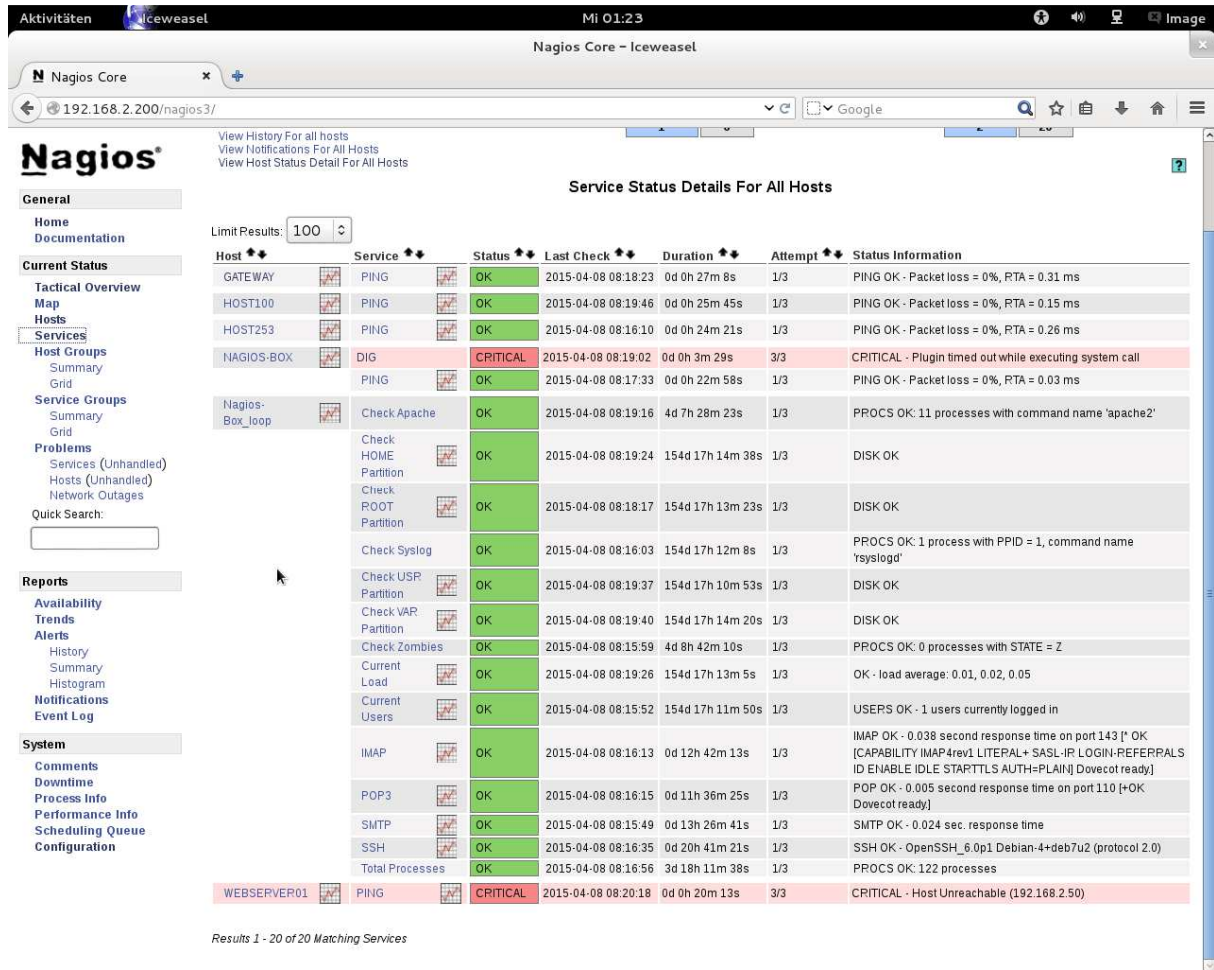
Aktivitäten Iceweasel Mi 01:23 Image

Nagios Core - Iceweasel

Nagios Core × +

192.168.2.200/nagios3/

Google

Nagios

General
Home
Documentation

Current Status
Tactical Overview
Map
Hosts
Services
Host Groups
Summary
Grid
Service Groups
Summary
Grid
Problems
Services (Unhandled)
Hosts (Unhandled)
Network Outages
Quick Search:

Reports
Availability
Trends
Alerts
History
Summary
Histogram
Notifications
Event Log

System
Comments
Downtime
Process Info
Performance Info
Scheduling Queue
Configuration

View History For all hosts
View Notifications For All Hosts
View Host Status Detail For All Hosts

Service Status Details For All Hosts

Limit Results: 100

| Host | Service | Status | Last Check | Duration | Attempt | Status Information |
|---|---|---|---|---|---|---|
| GATEWAY | PING | OK | 2015-04-08 08:18:23 | 0d 0h 27m 8s | 1/3 | PING OK - Packet loss = 0%, RTA = 0.31 ms |
| HOST100 | PING | OK | 2015-04-08 08:19:46 | 0d 0h 25m 45s | 1/3 | PING OK - Packet loss = 0%, RTA = 0.15 ms |
| HOST253 | PING | OK | 2015-04-08 08:16:10 | 0d 0h 24m 21s | 1/3 | PING OK - Packet loss = 0%, RTA = 0.26 ms |
| NAGIOS-BOX | DIG | CRITICAL | 2015-04-08 08:19:02 | 0d 0h 3m 29s | 3/3 | CRITICAL - Plugin timed out while executing system call |
| | PING | OK | 2015-04-08 08:17:33 | 0d 0h 22m 58s | 1/3 | PING OK - Packet loss = 0%, RTA = 0.03 ms |
| Nagios-Box_loop | Check Apache | OK | 2015-04-08 08:19:16 | 4d 7h 28m 23s | 1/3 | PROCS OK: 11 processes with command name 'apache2' |
| | Check HOME Partition | OK | 2015-04-08 08:19:24 | 154d 17h 14m 38s | 1/3 | DISK OK |
| | Check ROOT Partition | OK | 2015-04-08 08:18:17 | 154d 17h 13m 23s | 1/3 | DISK OK |
| | Check Syslog | OK | 2015-04-08 08:16:03 | 154d 17h 12m 8s | 1/3 | PROCS OK: 1 process with PPID = 1, command name 'rsyslogd' |
| | Check USR Partition | OK | 2015-04-08 08:19:37 | 154d 17h 10m 53s | 1/3 | DISK OK |
| | Check VAR Partition | OK | 2015-04-08 08:19:40 | 154d 17h 14m 20s | 1/3 | DISK OK |
| | Check Zombies | OK | 2015-04-08 08:15:59 | 4d 8h 42m 10s | 1/3 | PROCS OK: 0 processes with STATE = Z |
| | Current Load | OK | 2015-04-08 08:19:26 | 154d 17h 13m 5s | 1/3 | OK - load average: 0.01, 0.02, 0.05 |
| | Current Users | OK | 2015-04-08 08:15:52 | 154d 17h 11m 50s | 1/3 | USERS OK - 1 users currently logged in |
| | IMAP | OK | 2015-04-08 08:16:13 | 0d 12h 42m 13s | 1/3 | IMAP OK - 0.038 second response time on port 143 [* OK [CAPABILITY IMAP4rev1 LITERAL+ SASL-IR LOGIN-REFERRALS ID ENABLE IDLE STARTTLS AUTH=PLAIN] Dovecot ready.] |
| | POP3 | OK | 2015-04-08 08:16:15 | 0d 11h 36m 25s | 1/3 | POP OK - 0.005 second response time on port 110 [+OK Dovecot ready.] |
| | SMTP | OK | 2015-04-08 08:15:49 | 0d 13h 26m 41s | 1/3 | SMTP OK - 0.024 sec. response time |
| | SSH | OK | 2015-04-08 08:16:35 | 0d 20h 41m 21s | 1/3 | SSH OK - OpenSSH_6.0p1 Debian-4+deb7u2 (protocol 2.0) |
| | Total Processes | OK | 2015-04-08 08:16:56 | 3d 18h 11m 38s | 1/3 | PROCS OK: 122 processes |
| WEBSERVER01 | PING | CRITICAL | 2015-04-08 08:20:18 | 0d 0h 20m 13s | 3/3 | CRITICAL - Host Unreachable (192.168.2.50) |

Results 1 - 20 of 20 Matching Services